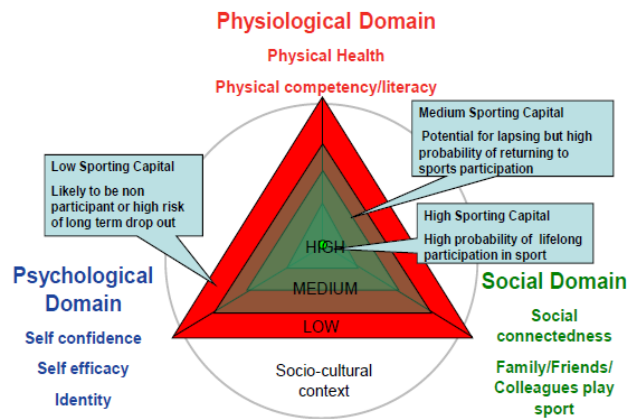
Physiological Domain

Physical Health

Physical competency/literacy

Medium Sporting Capital

Potential for lapsing but high probability of returning to sports participation

Low Sporting Capital

Likely to be non participant or high risk of long term drop out

High Sporting Capital

High probability of lifelong participation in sport

HIGH

MEDIUM

LOW

Psychological Domain

Self confidence

Self efficacy

Identity

Socio-cultural context

Social Domain

Social connectedness

Family/Friends/ Colleagues play sport